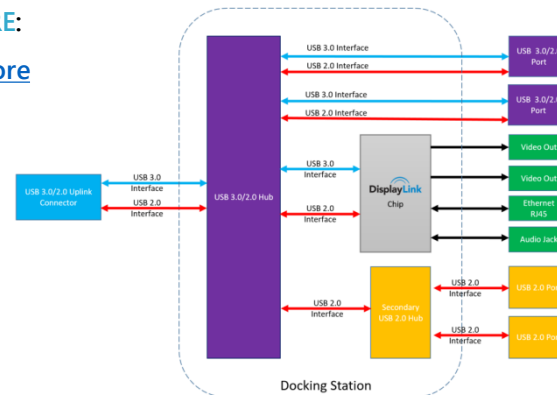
LE:
ore

USB 3.0/2.0 Uplink Connector

USB 3.0 Interface
USB 2.0 Interface

USB 3.0/2.0 Hub

USB 3.0 Interface
USB 2.0 Interface
USB 3.0 Interface
USB 2.0 Interface

USB 3.0/2.0 Port
USB 3.0/2.0 Port

USB 3.0 Interface
USB 2.0 Interface

DisplayLink
Chip

Video Out
Video Out
Ethernet RJ45
Audio Jack

USB 2.0 Interface

Secondary USB 2.0 Hub

USB 2.0 Interface
USB 2.0 Interface

USB 2.0 Po
USB 2.0 Po

Docking Station